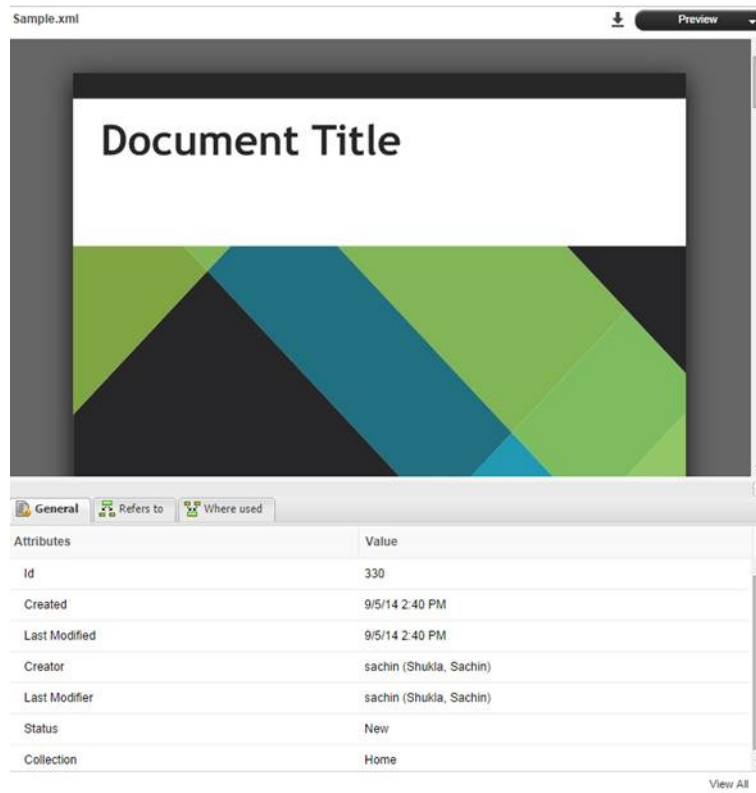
Sample.xml

Preview

Document Title

General
Refers to
Where used

| Attributes | Value |
|---|---|
| Id | 330 |
| Created | 9/5/14 2:40 PM |
| Last Modified | 9/5/14 2:40 PM |
| Creator | sachin (Shukla, Sachin) |
| Last Modifier | sachin (Shukla, Sachin) |
| Status | New |
| Collection | Home |

View All